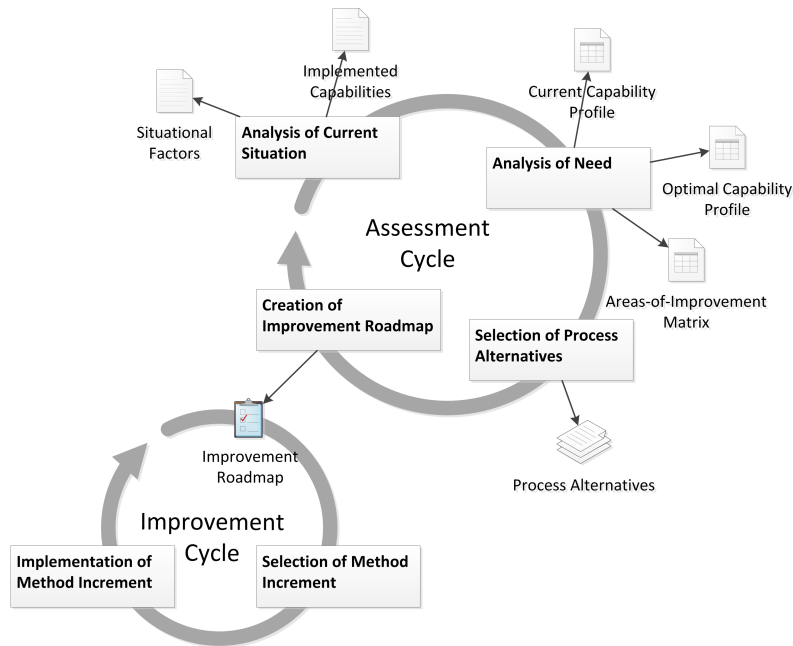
Implemented Capabilities

Current Capability Profile

Situational Factors

Analysis of Current Situation

Analysis of Need

Optimal Capability Profile

Assessment Cycle

Areas-of-Improvement Matrix

Creation of Improvement Roadmap

Selection of Process Alternatives

Improvement Roadmap

Process Alternatives

Improvement Cycle

Implementation of Method Increment

Selection of Method Increment